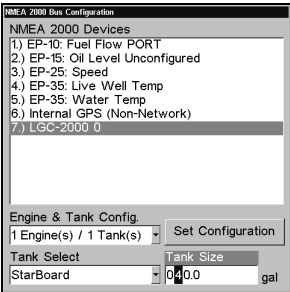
NMEA 2000 Bus Configuration

NMEA 2000 Devices
1.) EP-10: Fuel Flow PORT
2.) EP-15: Oil Level Unconfigured
3.) EP-25: Speed
4.) EP-35: Live Well Temp
5.) EP-35: Water Temp
6.) Internal GPS (Non-Network)
7.) LGC-2000 0

Engine & Tank Config.
1 Engine(s) / 1 Tank(s)
Set Configuration

Tank Select
StarBoard
Tank Size
040.0 gal